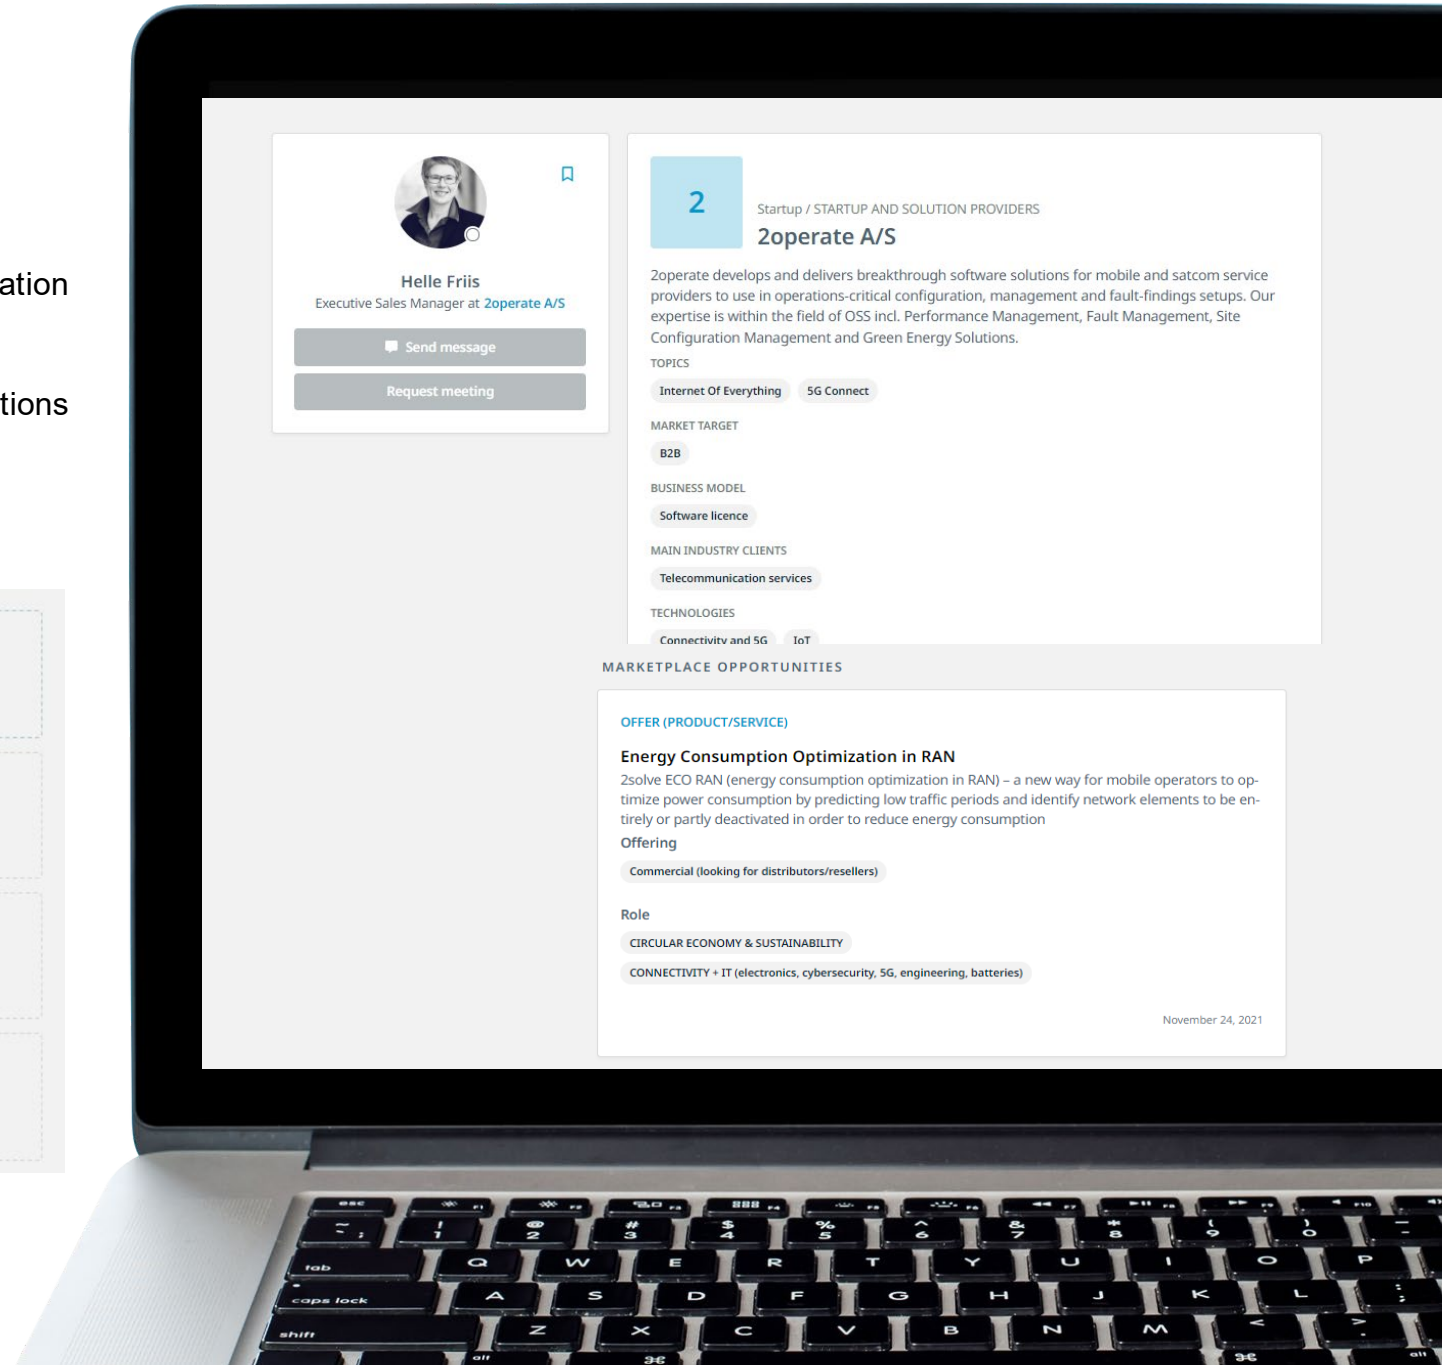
ation

tions

Helle Friis
Executive Sales Manager at 2operate A/S

Send message

Request meeting

2

Startup / STARTUP AND SOLUTION PROVIDERS

2operate A/S

2operate develops and delivers breakthrough software solutions for mobile and satcom service providers to use in operations-critical configuration, management and fault-findings setups. Our expertise is within the field of OSS incl. Performance Management, Fault Management, Site Configuration Management and Green Energy Solutions.

TOPICS

Internet Of Everything

5G Connect

MARKET TARGET

B2B

BUSINESS MODEL

Software licence

MAIN INDUSTRY CLIENTS

Telecommunication services

TECHNOLOGIES

Connectivity and 5G

IoT

MARKETPLACE OPPORTUNITIES

OFFER (PRODUCT/SERVICE)

Energy Consumption Optimization in RAN

2solve ECO RAN (energy consumption optimization in RAN) – a new way for mobile operators to optimize power consumption by predicting low traffic periods and identify network elements to be entirely or partly deactivated in order to reduce energy consumption

Offering

Commercial (looking for distributors/resellers)

Role

CIRCULAR ECONOMY & SUSTAINABILITY

CONNECTIVITY + IT (electronics, cybersecurity, 5G, engineering, batteries)

November 24, 2021